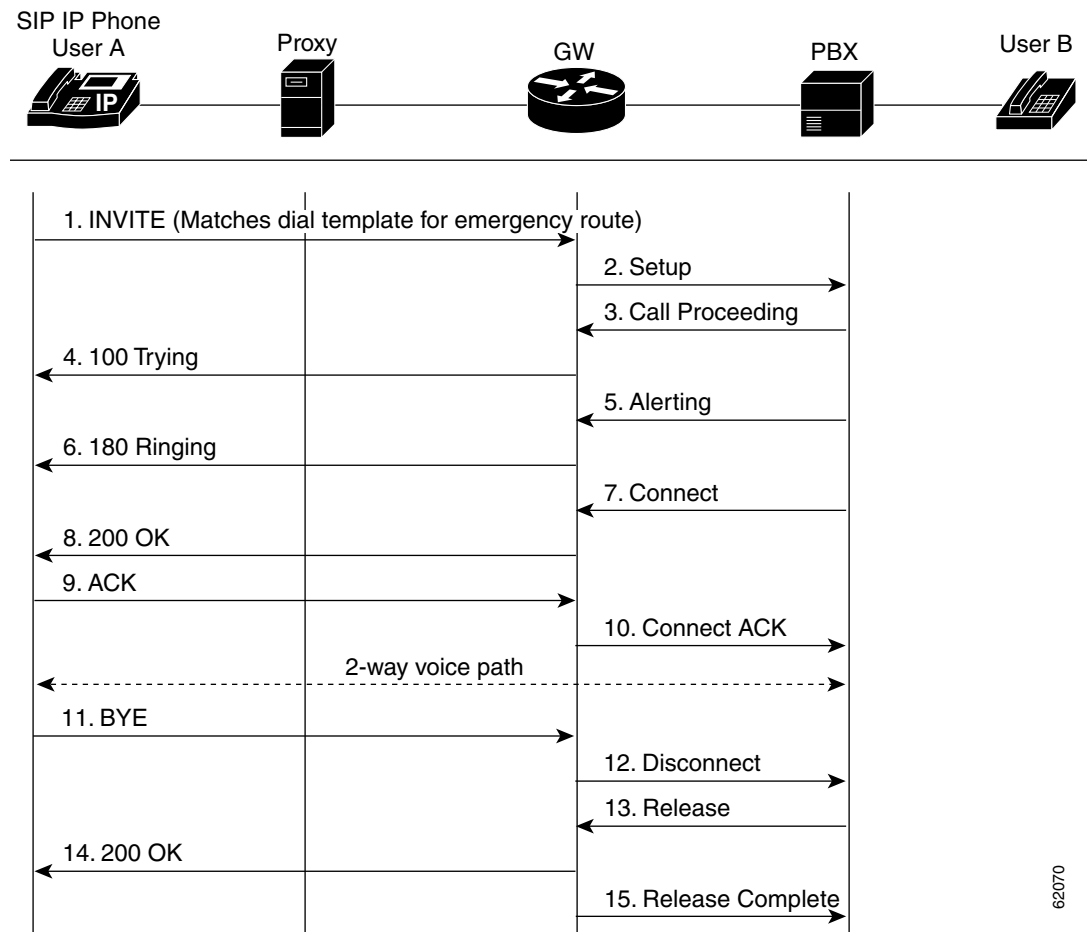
SIP IP Phone
User A

Proxy

GW

PBX

User B

IP

1. INVITE (Matches dial template for emergency route)

2. Setup

3. Call Proceeding

4. 100 Trying

5. Alerting

6. 180 Ringing

7. Connect

8. 200 OK

9. ACK

10. Connect ACK

2-way voice path

11. BYE

12. Disconnect

13. Release

14. 200 OK

15. Release Complete

62070